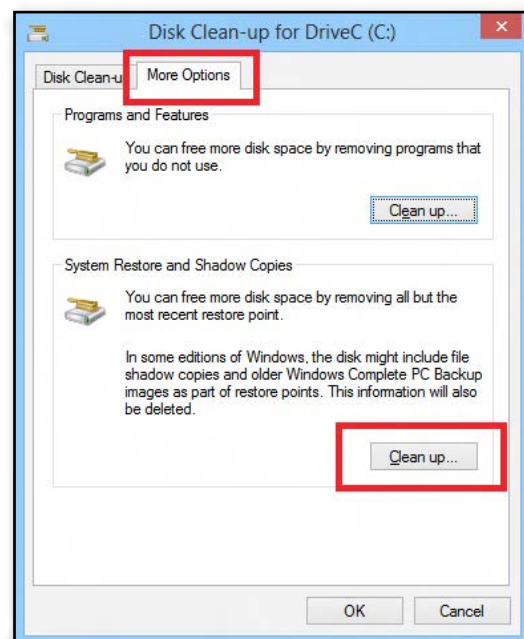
Disk Clean-up for DriveC (C:)

Disk Clean-u

More Options

Programs and Features

You can free more disk space by removing programs that you do not use.

Clean up...

System Restore and Shadow Copies

You can free more disk space by removing all but the most recent restore point.

In some editions of Windows, the disk might include file shadow copies and older Windows Complete PC Backup images as part of restore points. This information will also be deleted.

Clean up...

OK

Cancel